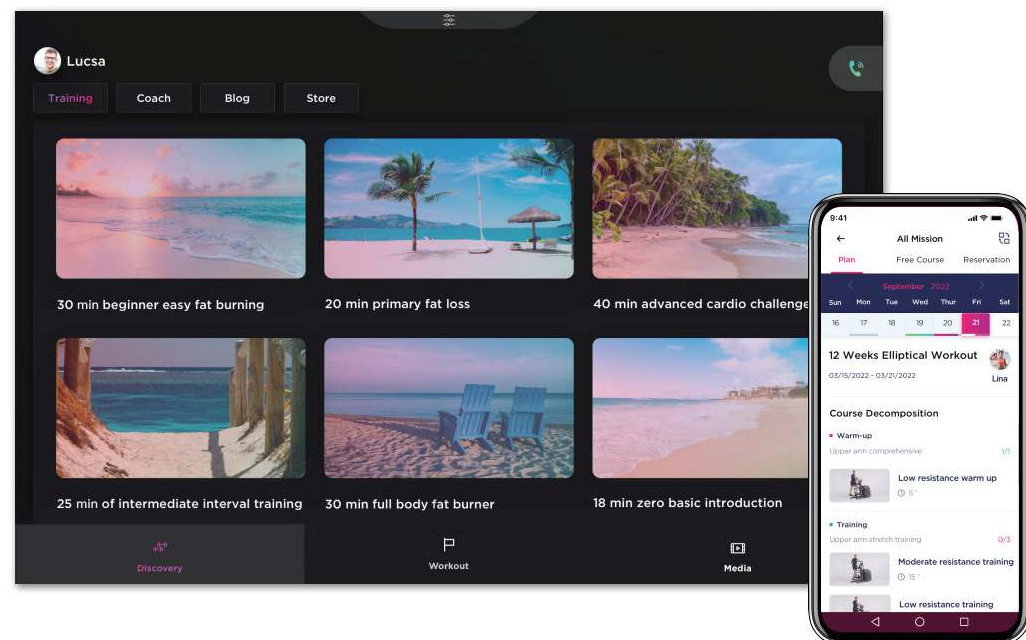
Lucsa

Training Coach Blog Store

30 min beginner easy fat burning

20 min primary fat loss

40 min advanced cardio challenge

25 min of intermediate interval training

30 min full body fat burner

18 min zero basic introduction

Discovery Workout Media

9:41

All Mission

Plan Free Course Reservation

September 2022

| Sun | Mon | Tue | Wed | Thur | Fri | Sat |
|---|---|---|---|---|---|---|
| 16 | 17 | 18 | 19 | 20 | 21 | 22 |

12 Weeks Elliptical Workout

03/15/2022 - 03/21/2022

Lina

Course Decomposition

Warm-up

Upper arm comprehensive 1/1

Low resistance warm up

5'

Training

Upper arm stretch training 0/3

Moderate resistance training

15'

Low resistance training